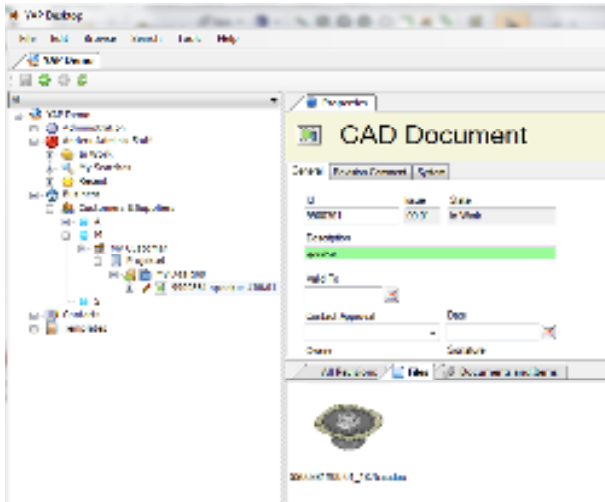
VAP Desktop

File Edit Browse Search Tools Help

VAP Demo

VAP Demo

Properties

CAD Document

General | Revision Comment | Option

ID | Issue | State

Description

Hold To

Contact Approval | Date

Owner | Signature

All Revisions | Files | Document Lines Items

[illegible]